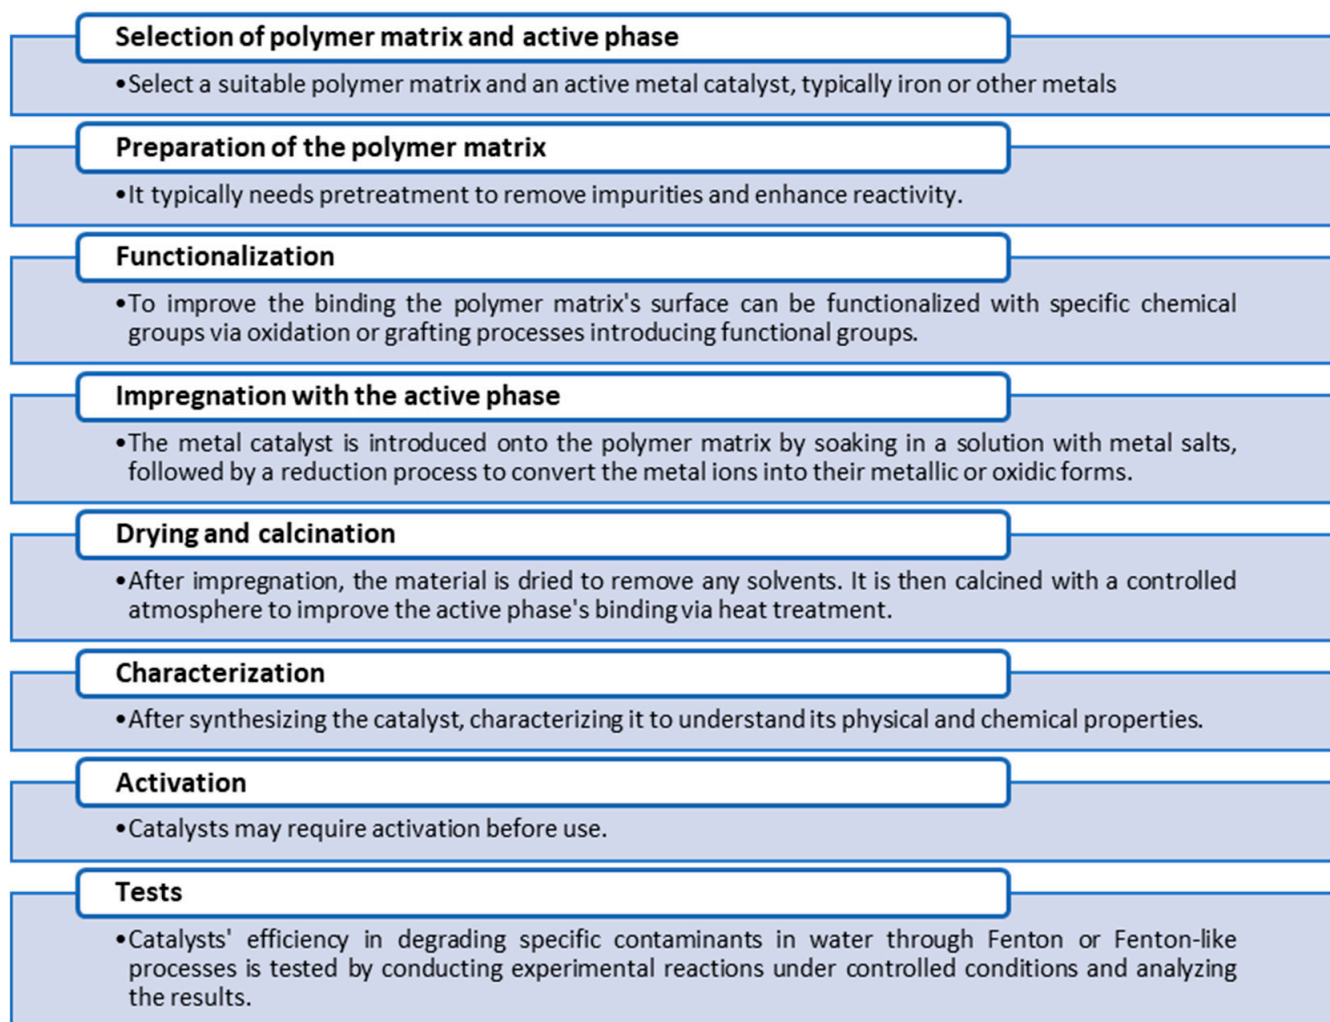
Selection of polymer matrix and active phase

• Select a suitable polymer matrix and an active metal catalyst, typically iron or other metals

Preparation of the polymer matrix

• It typically needs pretreatment to remove impurities and enhance reactivity.

Functionalization

• To improve the binding the polymer matrix's surface can be functionalized with specific chemical groups via oxidation or grafting processes introducing functional groups.

Impregnation with the active phase

• The metal catalyst is introduced onto the polymer matrix by soaking in a solution with metal salts, followed by a reduction process to convert the metal ions into their metallic or oxidic forms.

Drying and calcination

• After impregnation, the material is dried to remove any solvents. It is then calcined with a controlled atmosphere to improve the active phase's binding via heat treatment.

Characterization

• After synthesizing the catalyst, characterizing it to understand its physical and chemical properties.

Activation

• Catalysts may require activation before use.

Tests

• Catalysts' efficiency in degrading specific contaminants in water through Fenton or Fenton-like processes is tested by conducting experimental reactions under controlled conditions and analyzing the results.